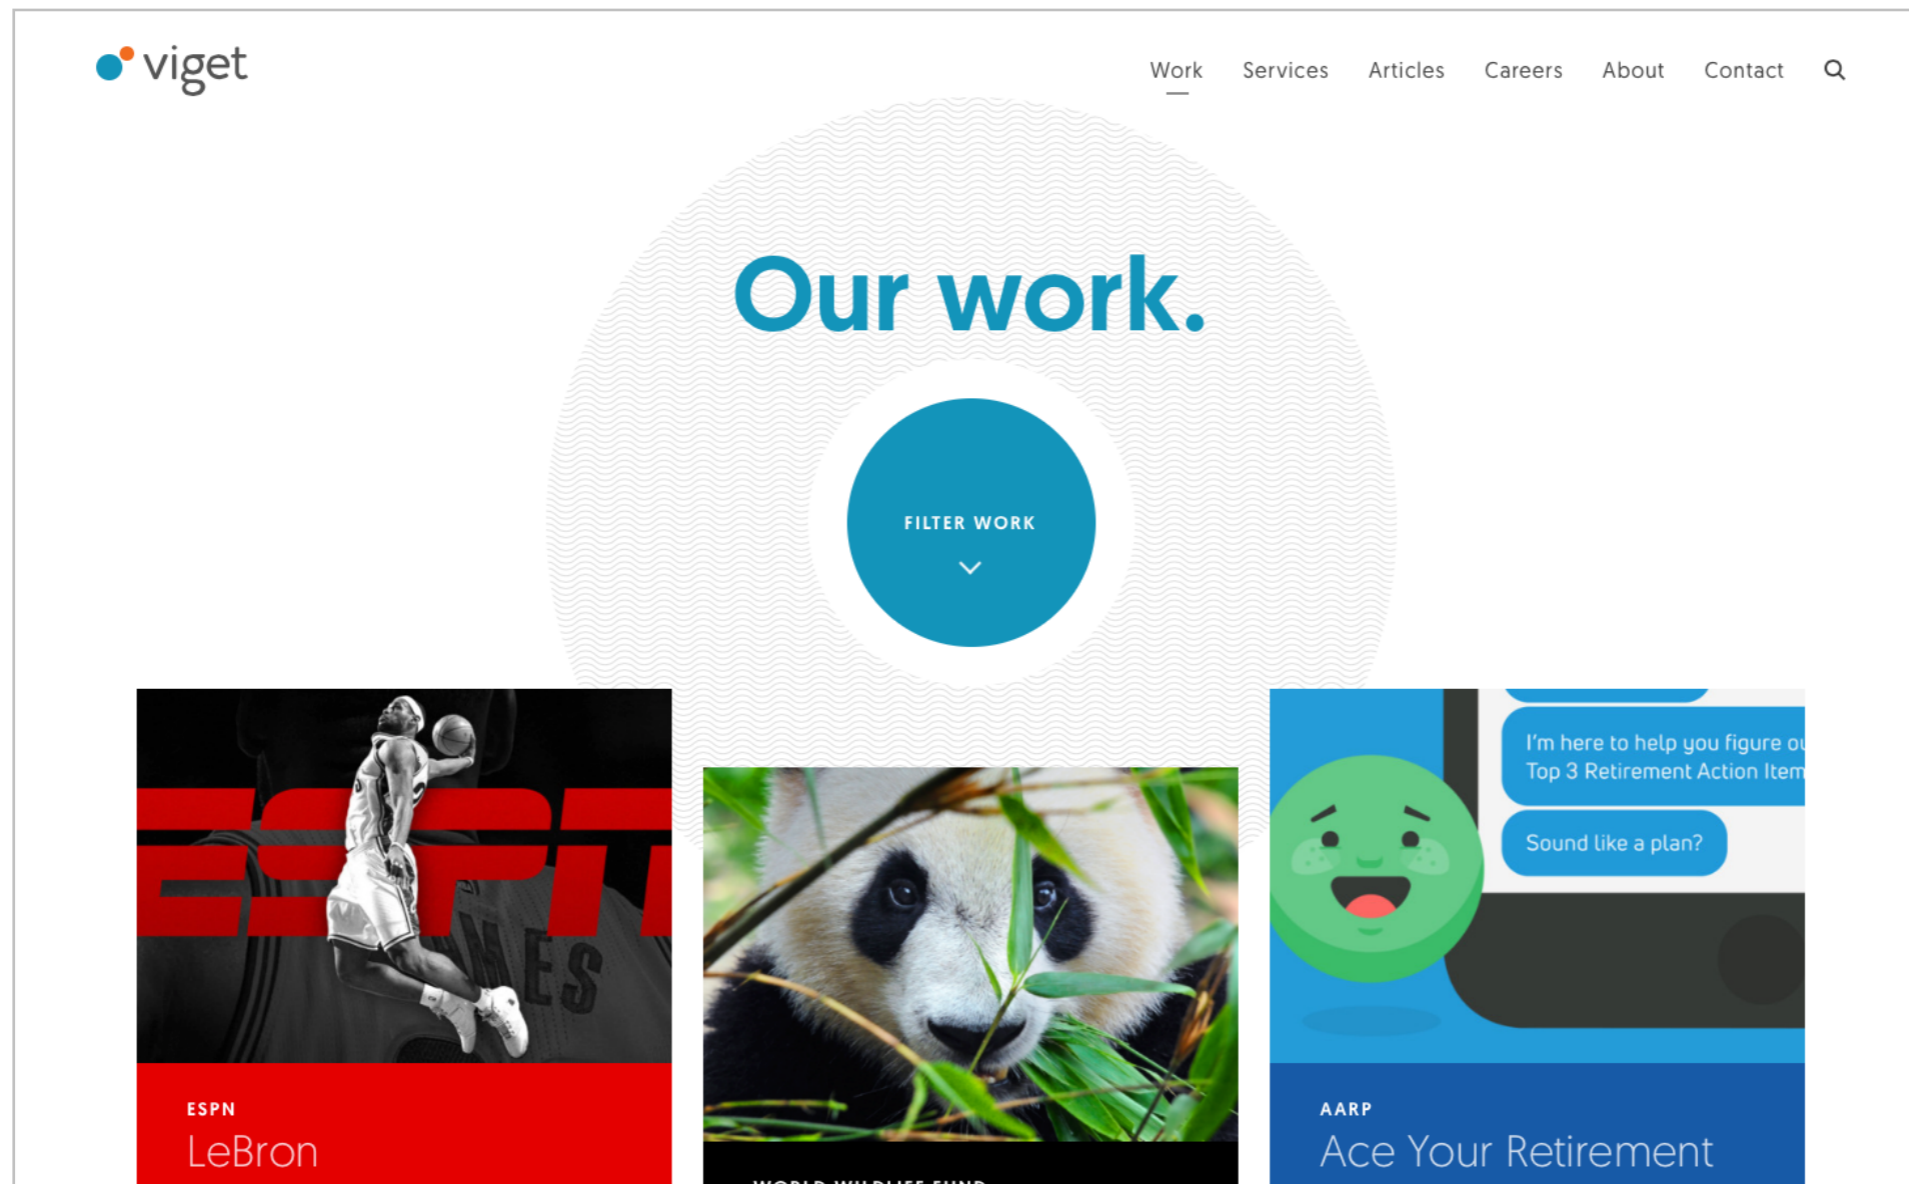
viget

Work Services Articles Careers About Contact

Our work.

FILTER WORK

ESPN

JAMES

ESPN
LeBron

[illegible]

I'm here to help you figure o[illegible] Top 3 Retirement Action Item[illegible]

Sound like a plan?

AARP
Ace Your Retirement